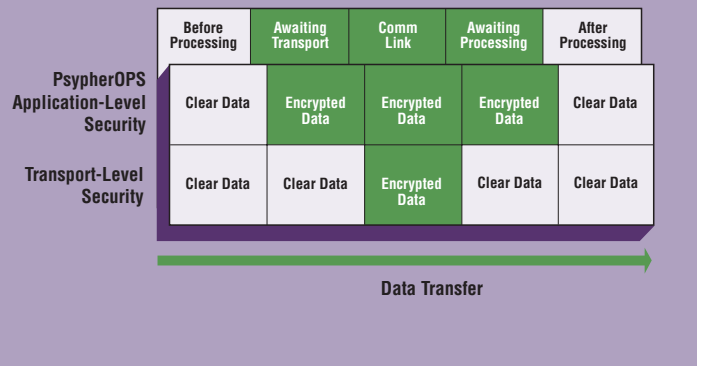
| | Before Processing | Awaiting Transport | Comm Link | Awaiting Processing | After Processing |
|---|---|---|---|---|---|
| PsypherOPS Application-Level Security | Clear Data | Encrypted Data | Encrypted Data | Encrypted Data | Clear Data |
| Transport-Level Security | Clear Data | Clear Data | Encrypted Data | Clear Data | Clear Data |

Data Transfer